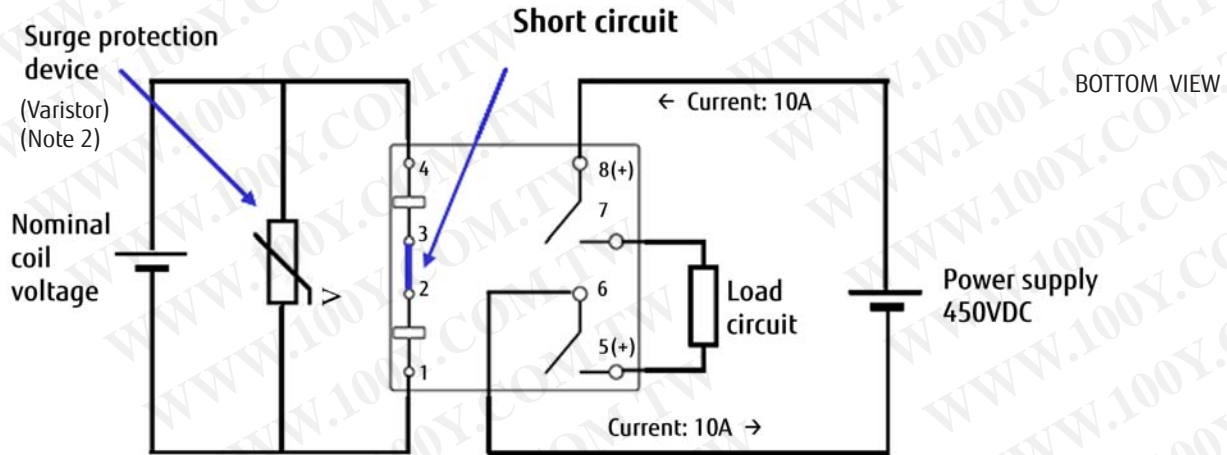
Surge protection device
(Varistor)
(Note 2)

Short circuit

← Current: 10A

BOTTOM VIEW

4
3
2
1
8(+)
7
6
5(+)

Nominal coil voltage

V

Load circuit

Power supply 450VDC

Current: 10A →

WWW.100Y.COM.TW